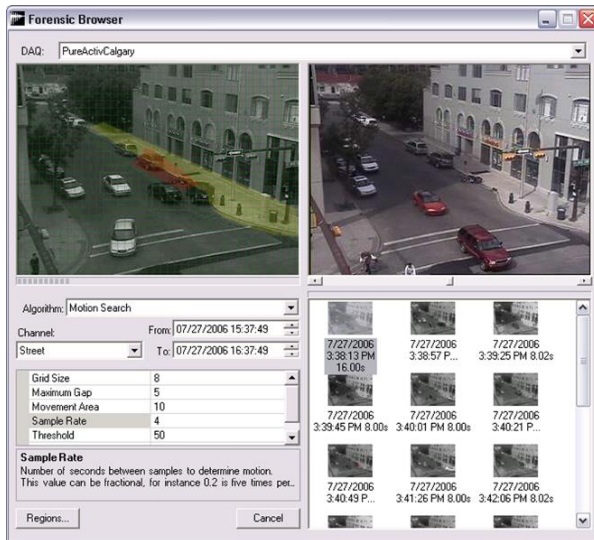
Forensic Browser

DAQ: PureActivCalgary

Algorithm: Motion Search

Channel:

Street

From: 07/27/2006 15:37:49

To: 07/27/2006 16:37:49

| | |
|---|---|
| Grid Size | 8 |
| Maximum Gap | 5 |
| Movement Area | 10 |
| Sample Rate | 4 |
| Threshold | 50 |

Sample Rate
Number of seconds between samples to determine motion. This value can be fractional, for instance 0.2 is five times per...

Regions...

Cancel

7/27/2006 3:38:13 PM 16.00s

7/27/2006 3:38:57 P...

7/27/2006 3:39:25 PM 8.02s

7/27/2006 3:39:45 PM 8.00s

7/27/2006 3:40:01 PM 8.00s

7/27/2006 3:40:21 P...

7/27/2006 3:40:49 P...

7/27/2006 3:41:26 PM 8.00s

7/27/2006 3:42:06 PM 8.02s